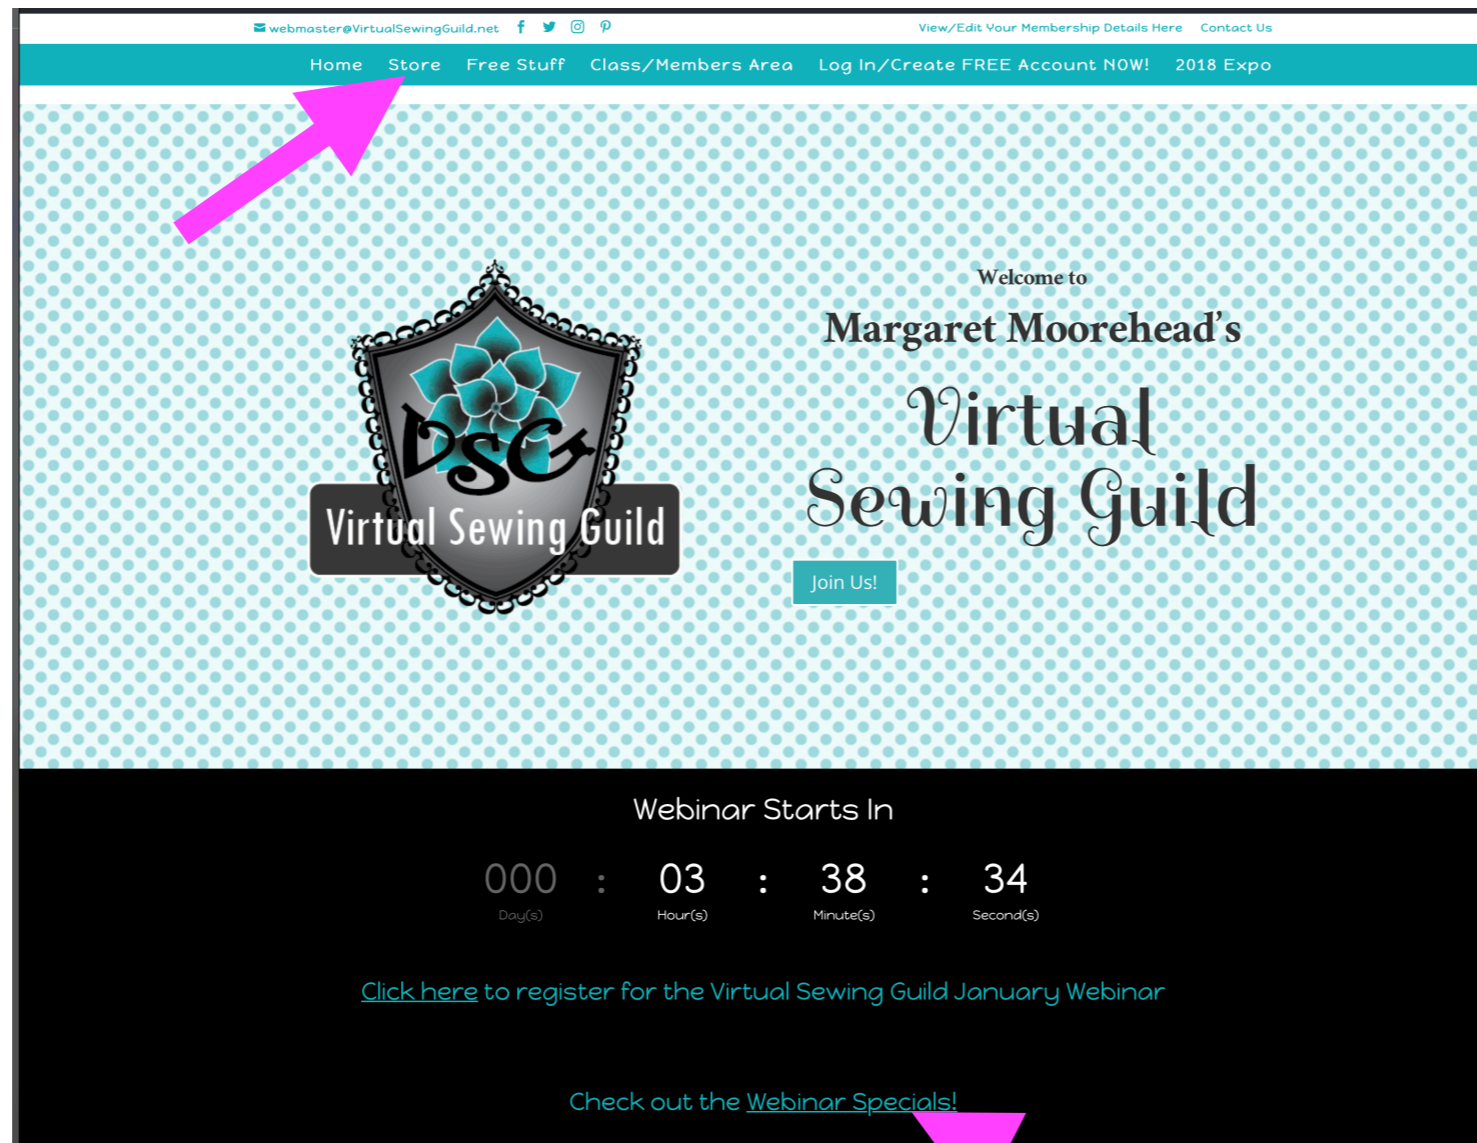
webmaster@VirtualSewingGuild.net

View/Edit Your Membership Details Here Contact Us

Home Store Free Stuff Class/Members Area Log In/Create FREE Account NOW! 2018 Expo

VSG

Virtual Sewing Guild

Welcome to

Margaret Moorehead's

Virtual Sewing Guild

Join Us!

Webinar Starts In

| 000 | : | 03 | : | 38 | : | 34 |
|---|---|---|---|---|---|---|
| Day(s) | | Hour(s) | | Minute(s) | | Second(s) |

Click here to register for the Virtual Sewing Guild January Webinar

Check out the Webinar Specials!